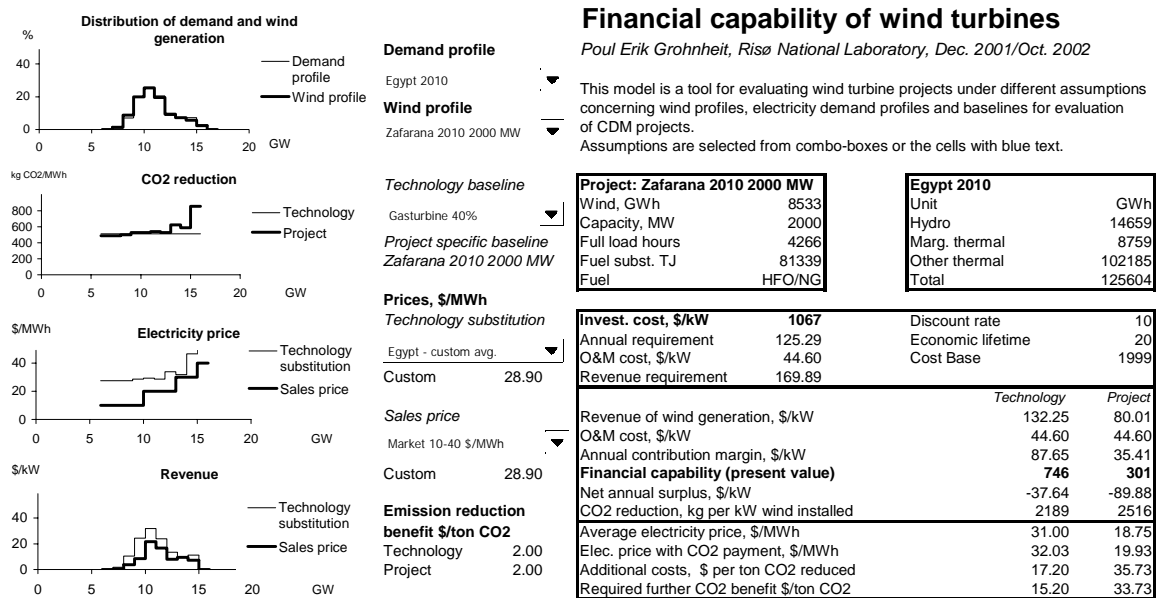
Financial capability of wind turbines

Poul Erik Grohnheit, Risø National Laboratory, Dec. 2001/Oct. 2002

This model is a tool for evaluating wind turbine projects under different assumptions concerning wind profiles, electricity demand profiles and baselines for evaluation of CDM projects.
Assumptions are selected from combo-boxes or the cells with blue text.

Distribution of demand and wind generation
%
40
20
0
0 5 10 15 20 GW
Demand profile
Wind profile

Demand profile
Egypt 2010
Wind profile
Zafarana 2010 2000 MW

kg CO2/MWh
CO2 reduction
800
600
400
200
0
0 5 10 15 20 GW
Technology
Project

Technology baseline
Gasturbine 40%
Project specific baseline
Zafarana 2010 2000 MW

| Project: Zafarana 2010 2000 MW | |
|---|---|
| Wind, GWh | 8533 |
| Capacity, MW | 2000 |
| Full load hours | 4266 |
| Fuel subst. TJ | 81339 |
| Fuel | HFO/NG |

| Egypt 2010 | |
|---|---|
| Unit | GWh |
| Hydro | 14659 |
| Marg. thermal | 8759 |
| Other thermal | 102185 |
| Total | 125604 |

Prices, $/MWh
Technology substitution
Egypt - custom avg.
Custom 28.90

$/MWh
Electricity price
40
20
0
0 5 10 15 20 GW
Technology substitution
Sales price

Sales price
Market 10-40 $/MWh
Custom 28.90

| Invest. cost, $/kW | 1067 |
|---|---|
| Annual requirement | 125.29 |
| O&M cost, $/kW | 44.60 |
| Revenue requirement | 169.89 |

| Discount rate | 10 |
|---|---|
| Economic lifetime | 20 |
| Cost Base | 1999 |

| | Technology | Project |
|---|---|---|
| Revenue of wind generation, $/kW | 132.25 | 80.01 |
| O&M cost, $/kW | 44.60 | 44.60 |
| Annual contribution margin, $/kW | 87.65 | 35.41 |
| Financial capability (present value) | 746 | 301 |
| Net annual surplus, $/kW | -37.64 | -89.88 |
| CO2 reduction, kg per kW wind installed | 2189 | 2516 |
| Average electricity price, $/MWh | 31.00 | 18.75 |
| Elec. price with CO2 payment, $/MWh | 32.03 | 19.93 |
| Additional costs, $ per ton CO2 reduced | 17.20 | 35.73 |
| Required further CO2 benefit $/ton CO2 | 15.20 | 33.73 |

$/kW
Revenue
40
20
0
0 5 10 15 20 GW
Technology substitution
Sales price

Emission reduction benefit $/ton CO2
Technology 2.00
Project 2.00